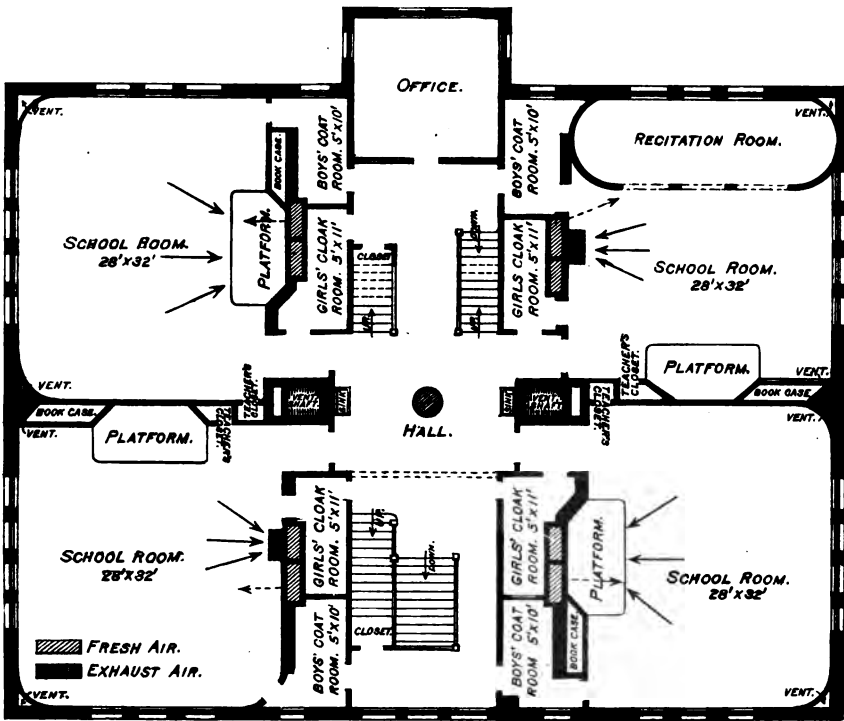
OFFICE.

VENT.

BOOK CASE

BOYS' COAT ROOM. 5'X10'

BOYS' COAT ROOM. 5'X10'

VENT.

RECITATION ROOM.

SCHOOL ROOM. 28'X32'

PLATFORM.

GIRLS' CLOAK ROOM. 5'X11'

CLOSET

UP.

DOWN.

UP.

GIRLS' CLOAK ROOM. 5'X11'

SCHOOL ROOM. 28'X32'

TEACHER'S CLOSET.

PLATFORM.

VENT.

VENT.

TEACHER'S CLOSET.

VENT. SHAFT.

SINK

SINK

VENT. SHAFT.

TEACHER'S CLOSET.

BOOK CASE

VENT.

BOOK CASE

VENT.

PLATFORM.

HALL.

GIRLS' CLOAK ROOM. 5'X11'

UP.

DOWN.

GIRLS' CLOAK ROOM. 5'X11'

PLATFORM.

SCHOOL ROOM. 28'X32'

SCHOOL ROOM. 28'X32'

BOYS' COAT ROOM. 5'X10'

CLOSET.

BOYS' COAT ROOM 5'X10'

BOOK CASE

FRESH AIR.

EXHAUST AIR.

VENT.

VENT.